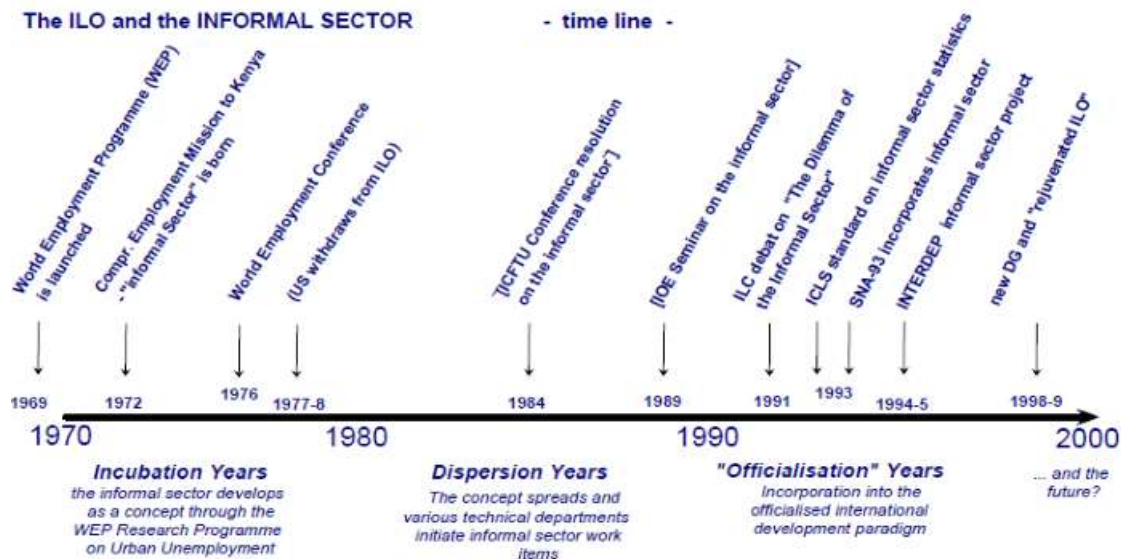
The ILO and the INFORMAL SECTOR - time line -

World Employment Programme (WEP) is launched

Compr. Employment Mission to Kenya - "informal Sector" is born

World Employment Conference

(US withdraws from ILO)

[ICFTU Conference resolution on the informal sector]

[IOE Seminar on the informal sector]

ILC debat on "The Dilemma of the Informal Sector"

ICLS standard on informal sector statistics

SNA-93 incorporates informal sector

INTERDEP informal sector project

new DG and "rejuvenated ILO"

1969 1972 1976 1977-8 1984 1989 1991 1993 1994-5 1998-9

1970 1980 1990 2000

Incubation Years
the informal sector develops as a concept through the WEP Research Programme on Urban Unemployment

Dispersion Years
The concept spreads and various technical departments initiate informal sector work items

"Officialisation" Years
Incorporation into the officialised international development paradigm

... and the future?